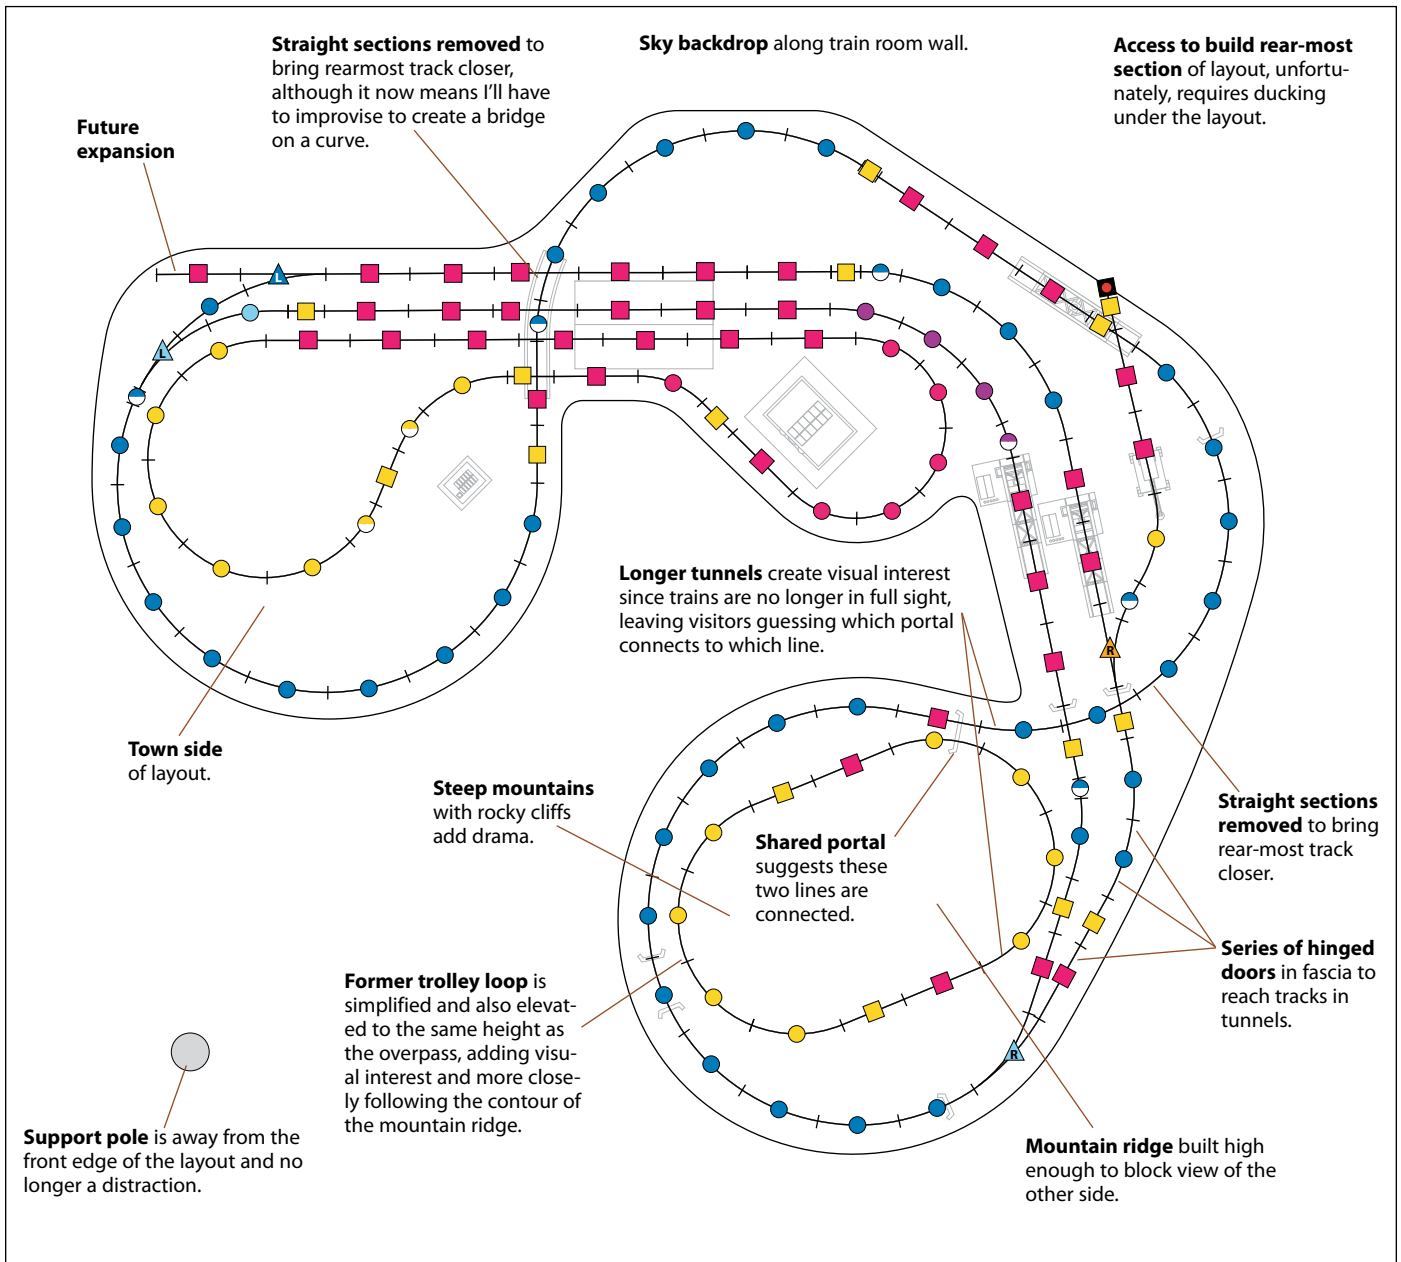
Straight sections removed to bring rearmost track closer, although it now means I'll have to improvise to create a bridge on a curve.

Sky backdrop along train room wall.

Access to build rear-most section of layout, unfortunately, requires ducking under the layout.

Future expansion

L

L

R

R

Longer tunnels create visual interest since trains are no longer in full sight, leaving visitors guessing which portal connects to which line.

Town side of layout.

Steep mountains with rocky cliffs add drama.

Shared portal suggests these two lines are connected.

Straight sections removed to bring rear-most track closer.

Series of hinged doors in fascia to reach tracks in tunnels.

Former trolley loop is simplified and also elevated to the same height as the overpass, adding visual interest and more closely following the contour of the mountain ridge.

Support pole is away from the front edge of the layout and no longer a distraction.

Mountain ridge built high enough to block view of the other side.